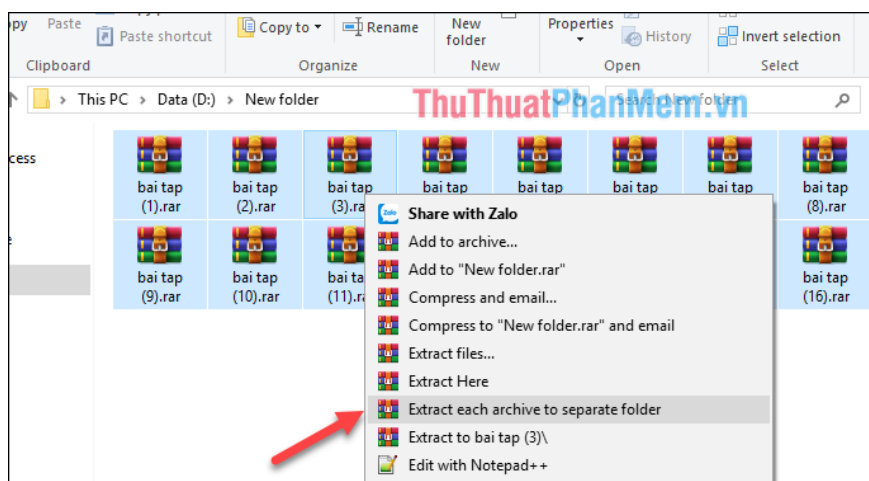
py Paste
Paste shortcut
Clipboard
Copy to
Rename
Organize
New folder
New
Properties
History
Open
Invert selection
Select

This PC › Data (D:) › New folder
ThuThuatPhanMem.vn
Search New folder

cess

bai tap (1).rar
bai tap (2).rar
bai tap (3).rar
bai tap
bai tap
bai tap
bai tap
bai tap (8).rar
bai tap (9).rar
bai tap (10).rar
bai tap (11).rar
bai tap (16).rar

Share with Zalo
Add to archive...
Add to "New folder.rar"
Compress and email...
Compress to "New folder.rar" and email
Extract files...
Extract Here
Extract each archive to separate folder
Extract to bai tap (3)\
Edit with Notepad++